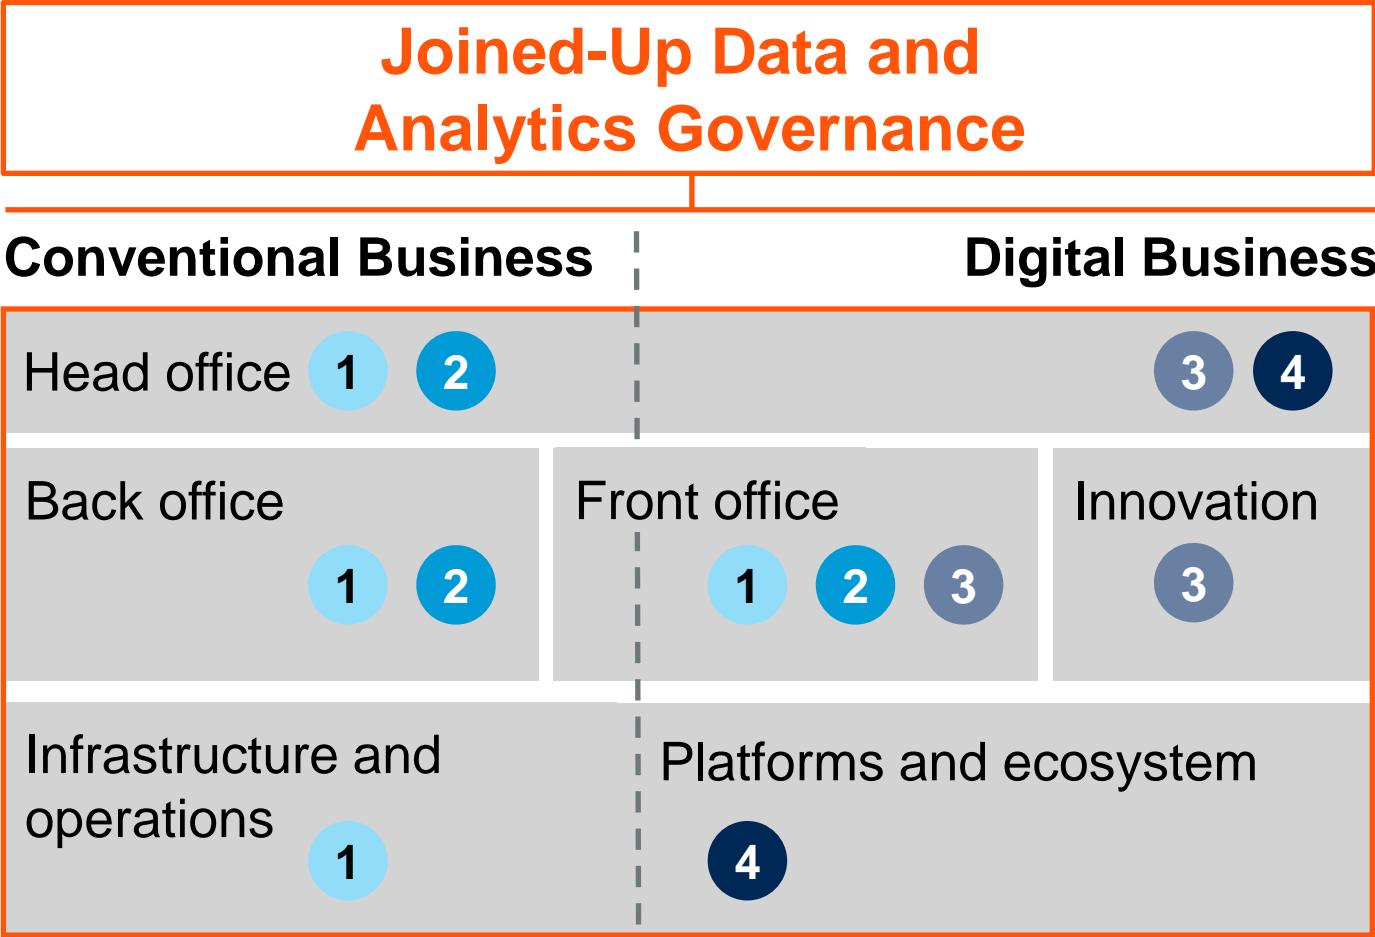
Joined-Up Data and Analytics Governance

Conventional Business

Digital Business

Head office 1 2

3 4

Back office

1 2

Front office

1 2 3

Innovation

3

Infrastructure and operations

1

Platforms and ecosystem

4